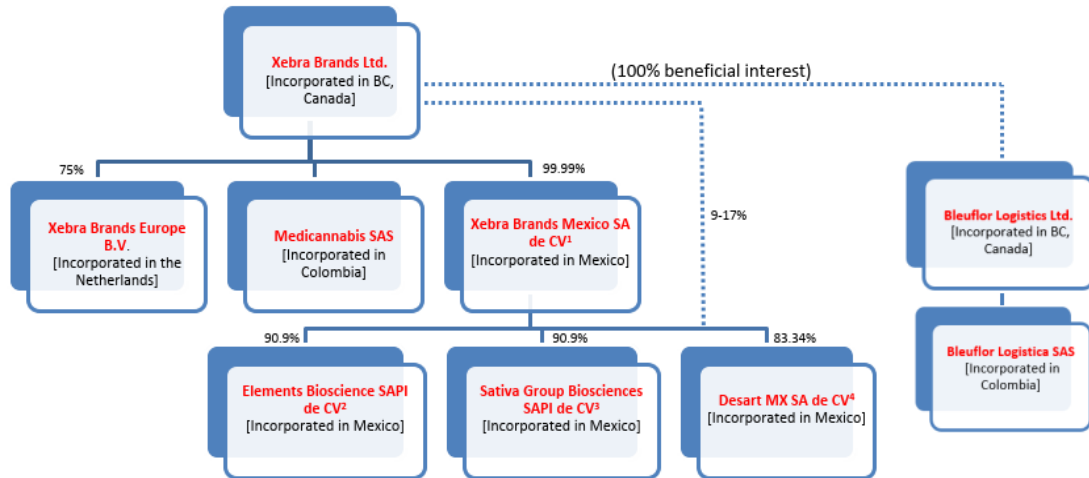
Xebra Brands Ltd.
[Incorporated in BC, Canada]

(100% beneficial interest)

75%

99.99%

Xebra Brands Europe B.V.
[Incorporated in the Netherlands]

Medicannabis SAS
[Incorporated in Colombia]

Xebra Brands Mexico SA de CV$^1$
[Incorporated in Mexico]

9-17%

Bleuflor Logistics Ltd.
[Incorporated in BC, Canada]

Bleuflor Logistica SAS
[Incorporated in Colombia]

90.9%

90.9%

83.34%

Elements Bioscience SAPI de CV$^2$
[Incorporated in Mexico]

Sativa Group Biosciences SAPI de CV$^3$
[Incorporated in Mexico]

Desart MX SA de CV$^4$
[Incorporated in Mexico]